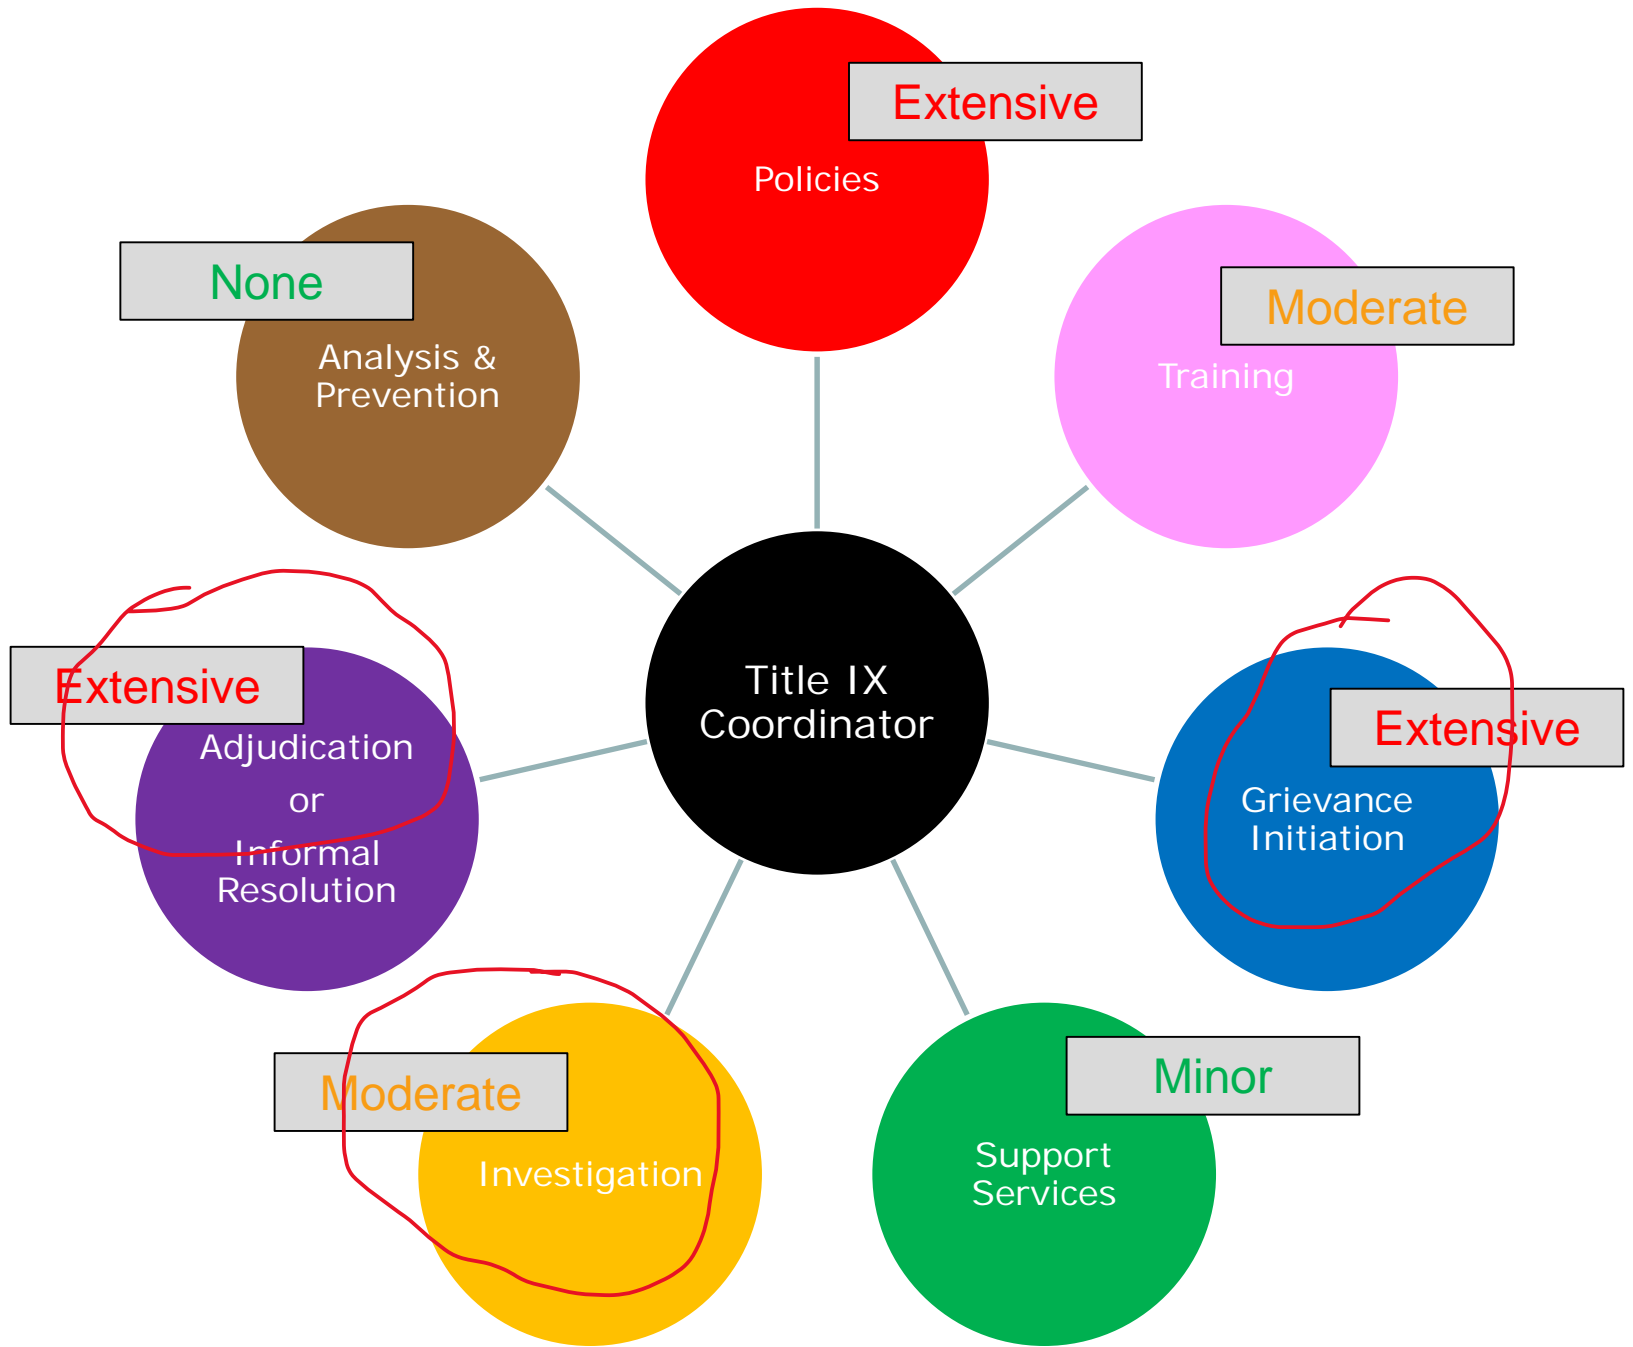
Extensive
Policies

None
Analysis & Prevention

Moderate
Training

Title IX Coordinator

Extensive
Adjudication or Informal Resolution

Extensive
Grievance Initiation

Moderate
Investigation

Minor
Support Services